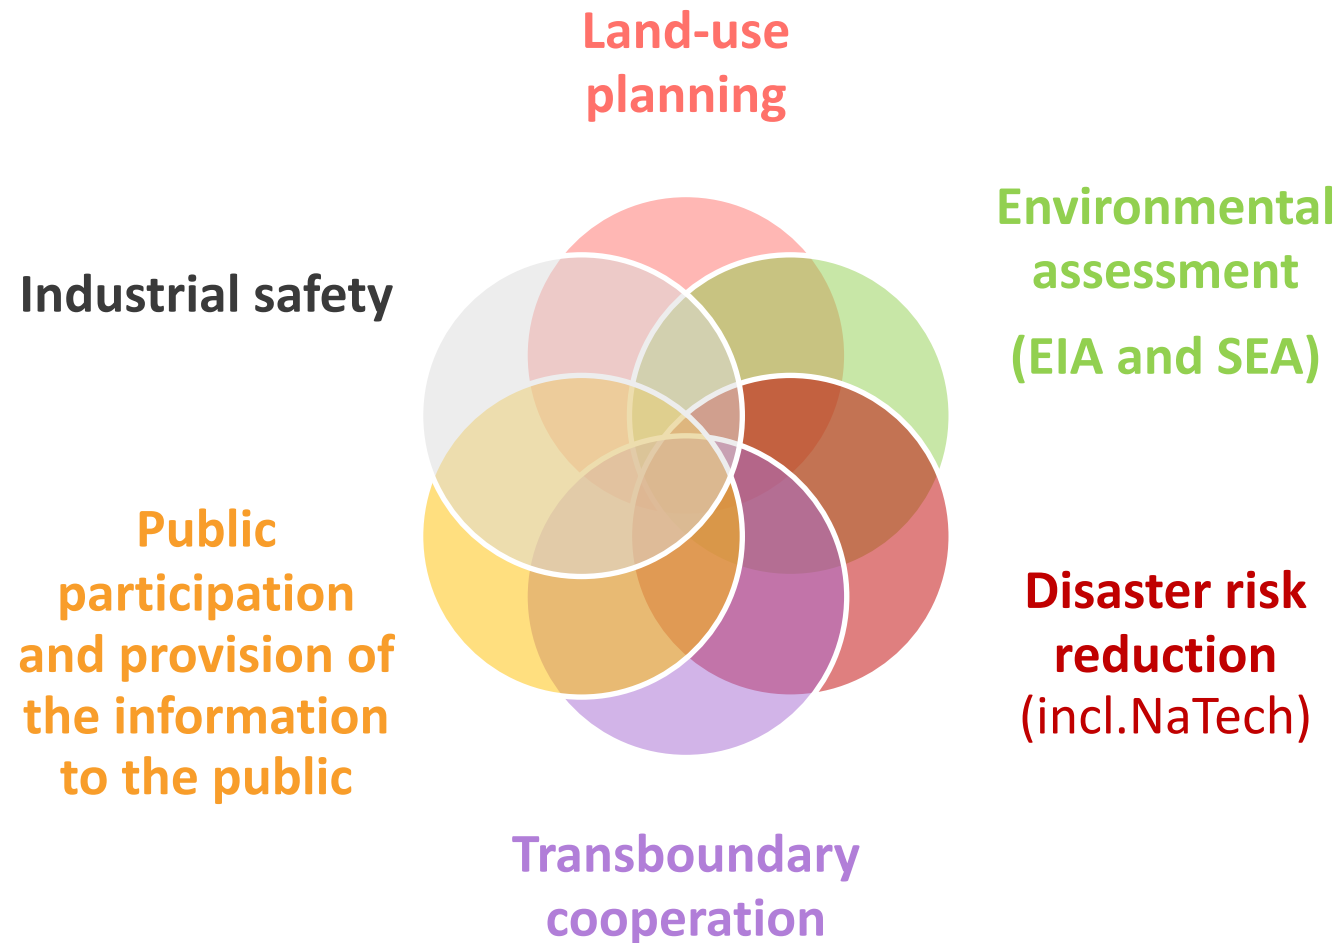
Land-use planning

Environmental assessment

(EIA and SEA)

Industrial safety

Public participation and provision of the information to the public

Disaster risk reduction (incl.NaTech)

Transboundary cooperation